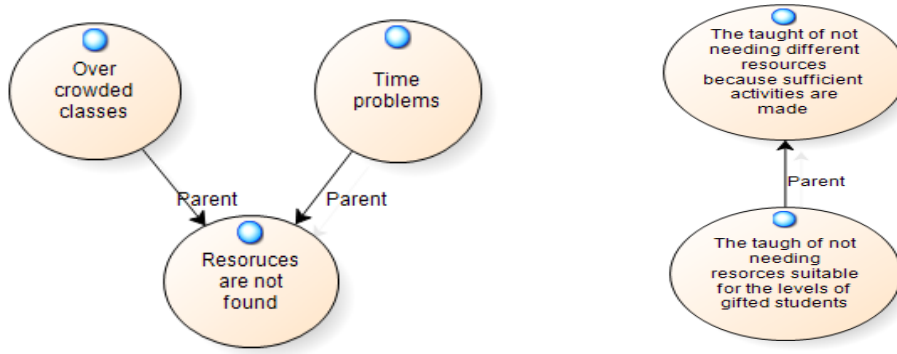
Over crowded classes

Time problems

Parent

Parent

Resoruces are not found

The taught of not needing different resources because sufficient activities are made

Parent

The taugh of not needing resorces suitable for the levels of gifted students